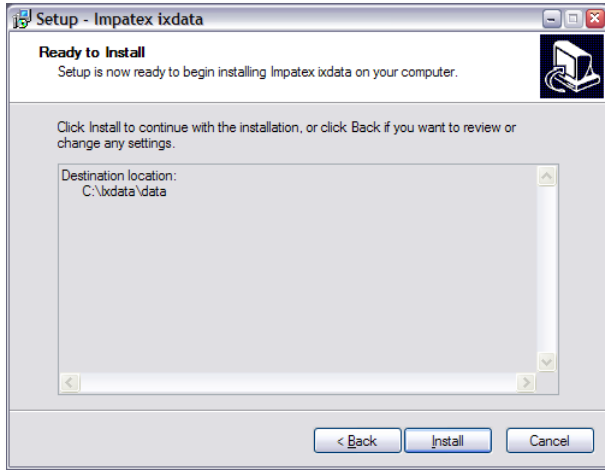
Setup - Impatex ixdata

Ready to Install

Setup is now ready to begin installing Impatex ixdata on your computer.

Click Install to continue with the installation, or click Back if you want to review or change any settings.

Destination location:
C:\Ixdata\data

< Back
Install
Cancel